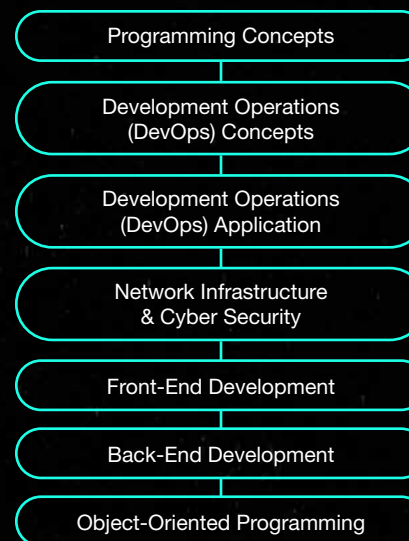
Programming Concepts

Development Operations (DevOps) Concepts

Development Operations (DevOps) Application

Network Infrastructure & Cyber Security

Front-End Development

Back-End Development

Object-Oriented Programming